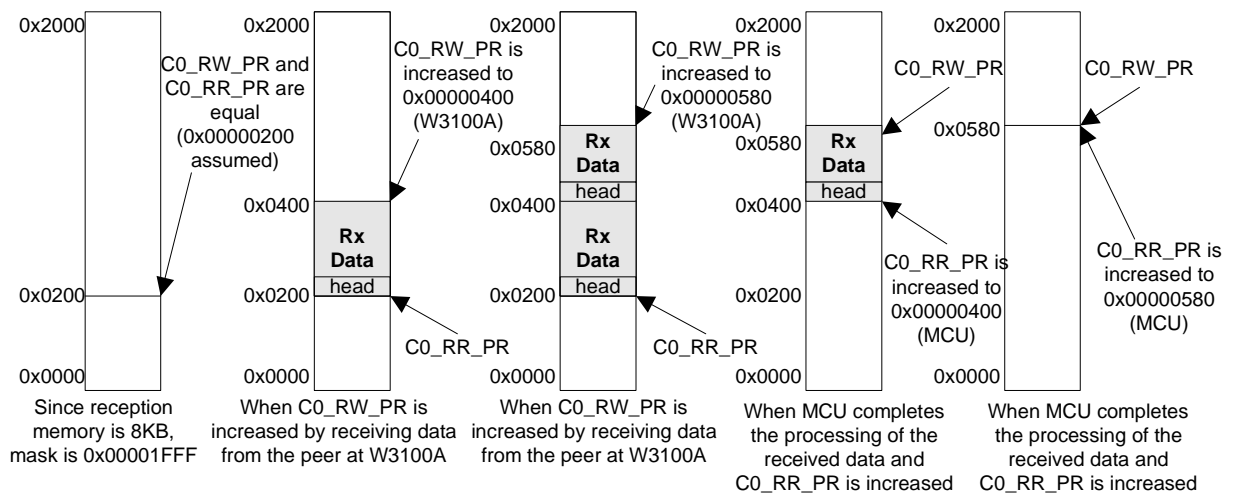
0x2000

C0_RW_PR and C0_RR_PR are equal (0x00000200 assumed)

0x0200

0x0000

Since reception memory is 8KB, mask is 0x00001FFF

0x2000

C0_RW_PR is increased to 0x00000400 (W3100A)

0x0400

Rx Data

head

0x0200

C0_RR_PR

0x0000

When C0_RW_PR is increased by receiving data from the peer at W3100A

0x2000

C0_RW_PR is increased to 0x00000580 (W3100A)

0x0580

Rx Data

head

0x0400

Rx Data

head

0x0200

C0_RR_PR

0x0000

When C0_RW_PR is increased by receiving data from the peer at W3100A

0x2000

C0_RW_PR

0x0580

Rx Data

head

0x0400

C0_RR_PR is increased to 0x00000400 (MCU)

0x0200

0x0000

When MCU completes the processing of the received data and C0_RR_PR is increased

0x2000

C0_RW_PR

0x0580

C0_RR_PR is increased to 0x00000580 (MCU)

0x0000

When MCU completes the processing of the received data and C0_RR_PR is increased